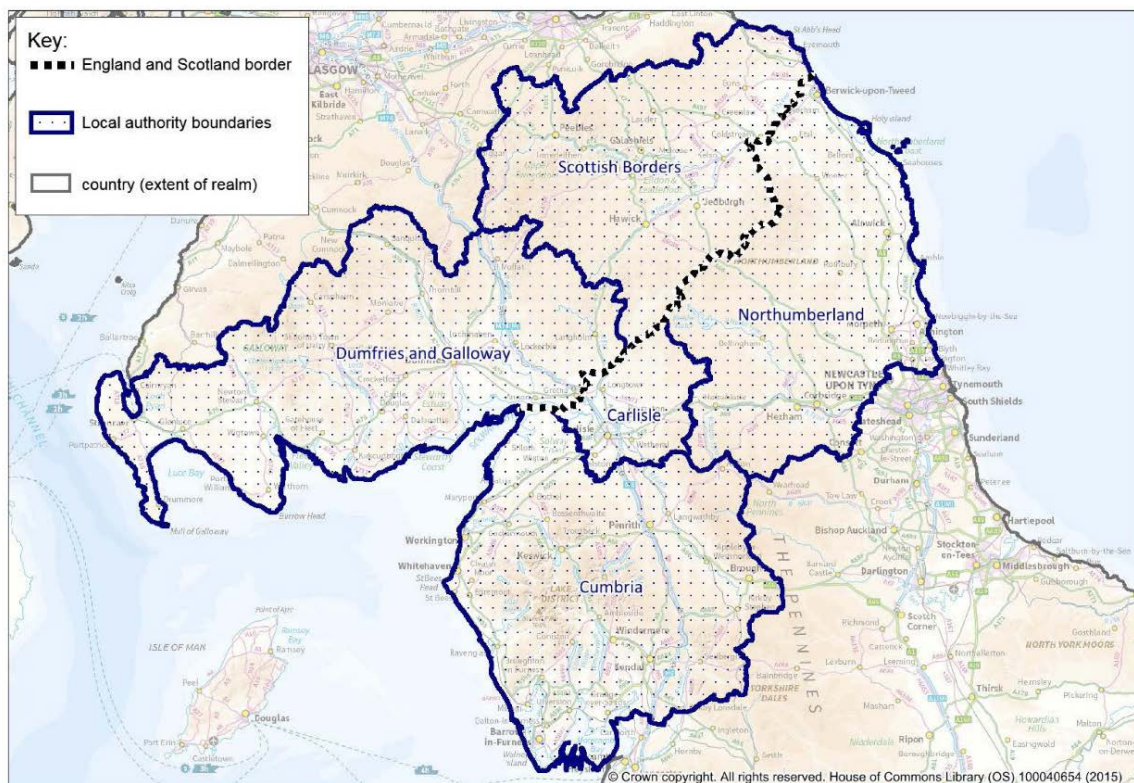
Key:
England and Scotland border
Local authority boundaries
country (extent of realm)

Scottish Borders
Northumberland
Dumfries and Galloway
Carlisle
Cumbria

GLASGOW
East Kilbride
Peebles
Galashiels
Hawick
Jedburgh
Berwick-upon-Tweed
Holy Island
Alnwick
NORTHUMBERLAND
Morpeth
NEWCASTLE UPON TYNE
Tynemouth
South Shields
Sunderland
Hexham
Durham
Hartlepool
Bishop Auckland
Stockton-on-Tees
Middlesbrough
Darlington
Workington
Whitehaven
Keswick
Penrith
Windermere
Kendal
Barrow-in-Furness
ISLE OF MAN
Ramsey
Peel
Douglas
Port Erin
Castletown
Stranraer
Luce Bay
Mull of Galloway
Burrow Head
Dalmellington
Maybole
Girvan
Ailsa Craig
THE PENNINES
YORKSHIRE DALES
NORTH YORK MOORS
Ripon
Thirsk
Scotch Corner
Northallerton
Richmond

© Crown copyright. All rights reserved. House of Commons Library (OS) 100040654 (2015)